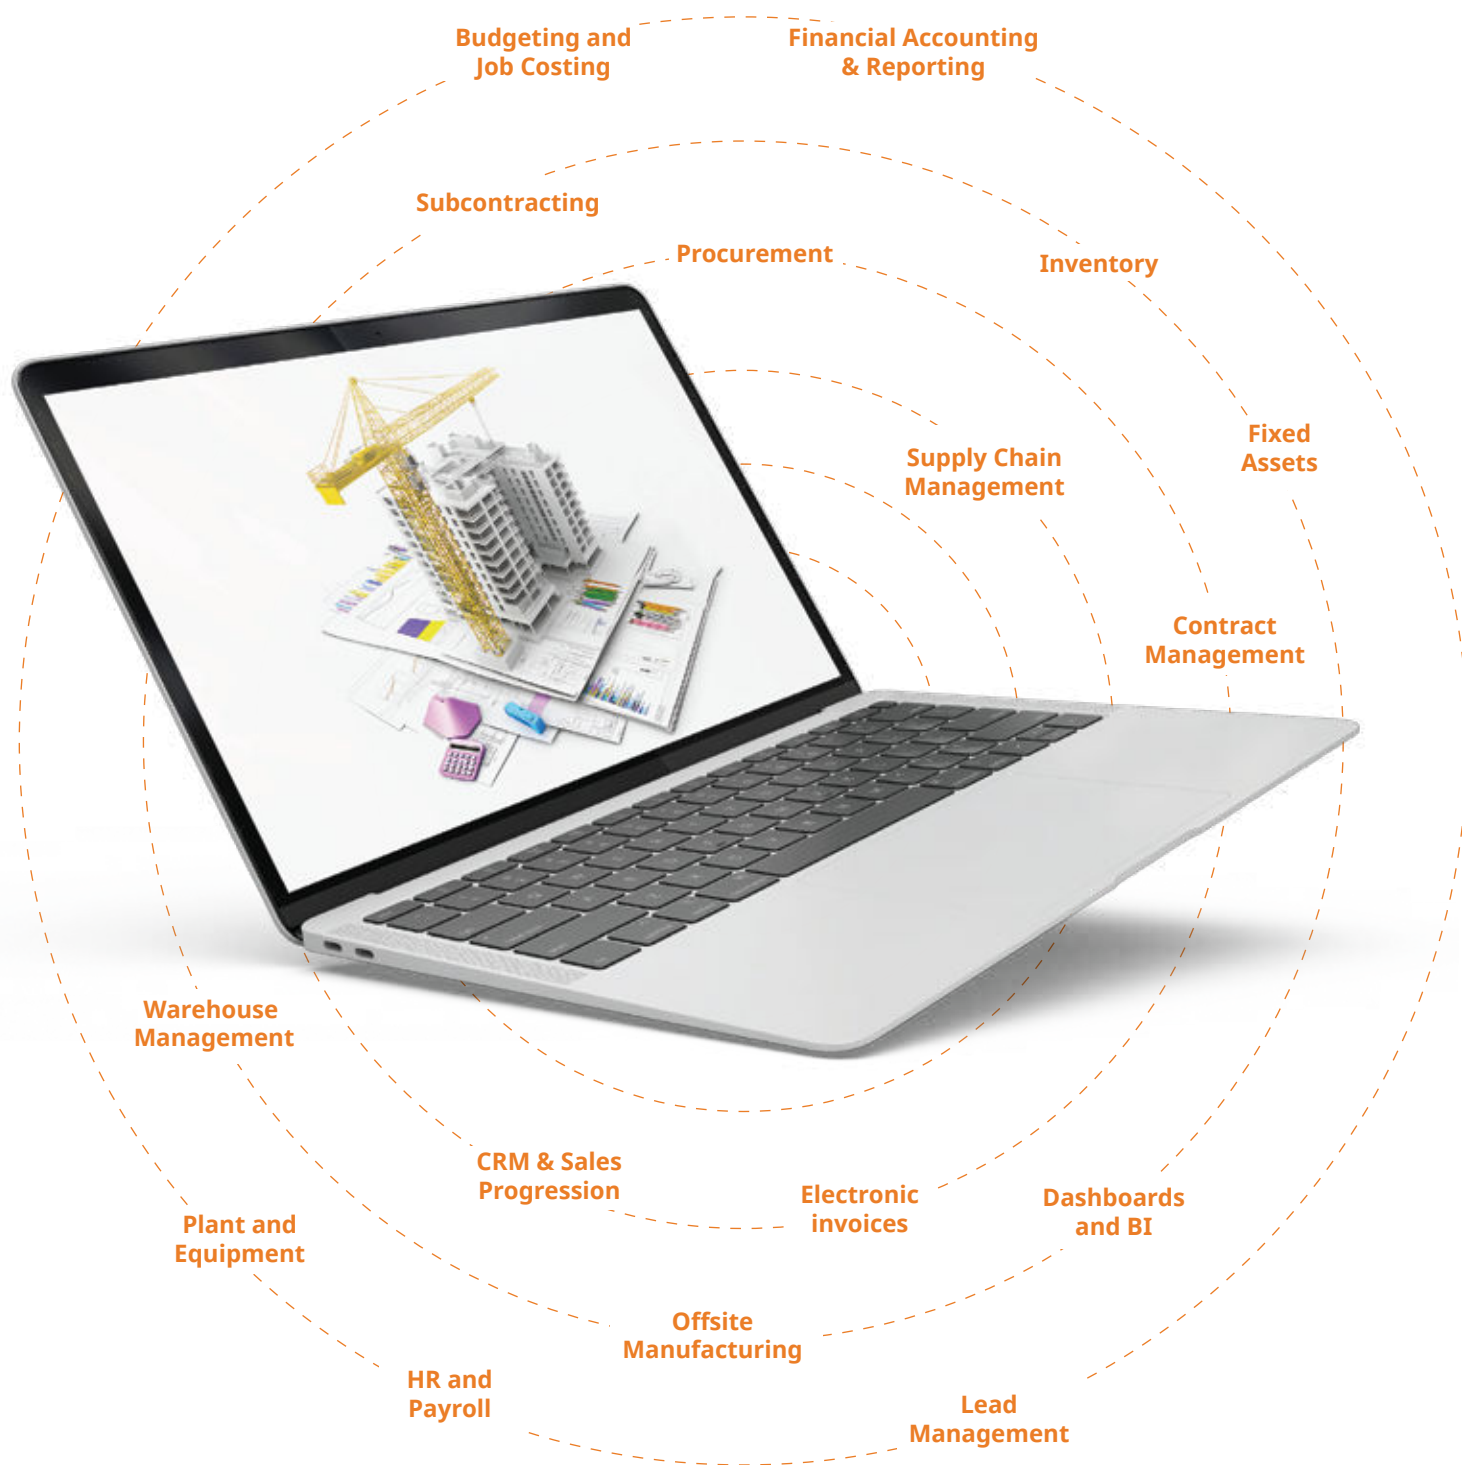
Budgeting and Job Costing

Financial Accounting & Reporting

Subcontracting

Procurement

Inventory

Fixed Assets

Supply Chain Management

Contract Management

Warehouse Management

CRM & Sales Progression

Electronic invoices

Dashboards and BI

Plant and Equipment

Offsite Manufacturing

HR and Payroll

Lead Management